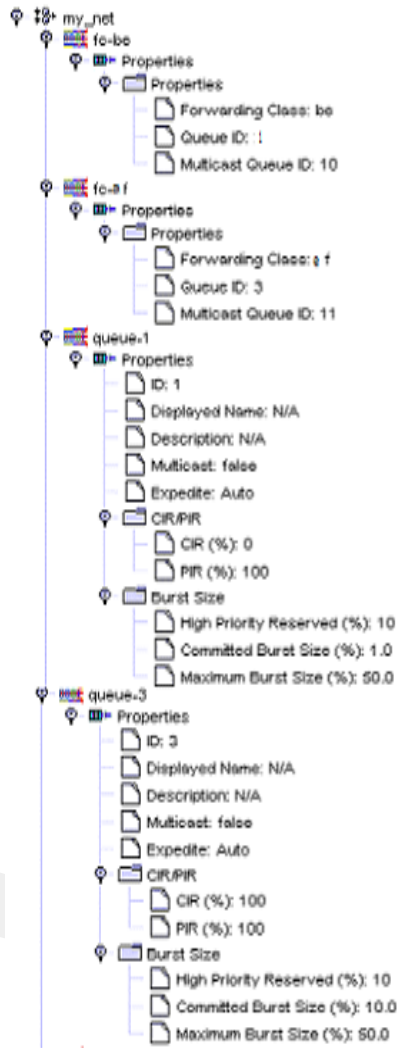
my_net
fc-be
Properties
Properties
Forwarding Class: be
Queue ID: 1
Multicast Queue ID: 10
fc-af
Properties
Properties
Forwarding Class: af
Queue ID: 3
Multicast Queue ID: 11
queue-1
Properties
ID: 1
Displayed Name: N/A
Description: N/A
Multicast: false
Expedite: Auto
CIR/PIR
CIR (%): 0
PIR (%): 100
Burst Size
High Priority Reserved (%): 10
Committed Burst Size (%): 1.0
Maximum Burst Size (%): 50.0
queue-3
Properties
ID: 3
Displayed Name: N/A
Description: N/A
Multicast: false
Expedite: Auto
CIR/PIR
CIR (%): 100
PIR (%): 100
Burst Size
High Priority Reserved (%): 10
Committed Burst Size (%): 10.0
Maximum Burst Size (%): 50.0